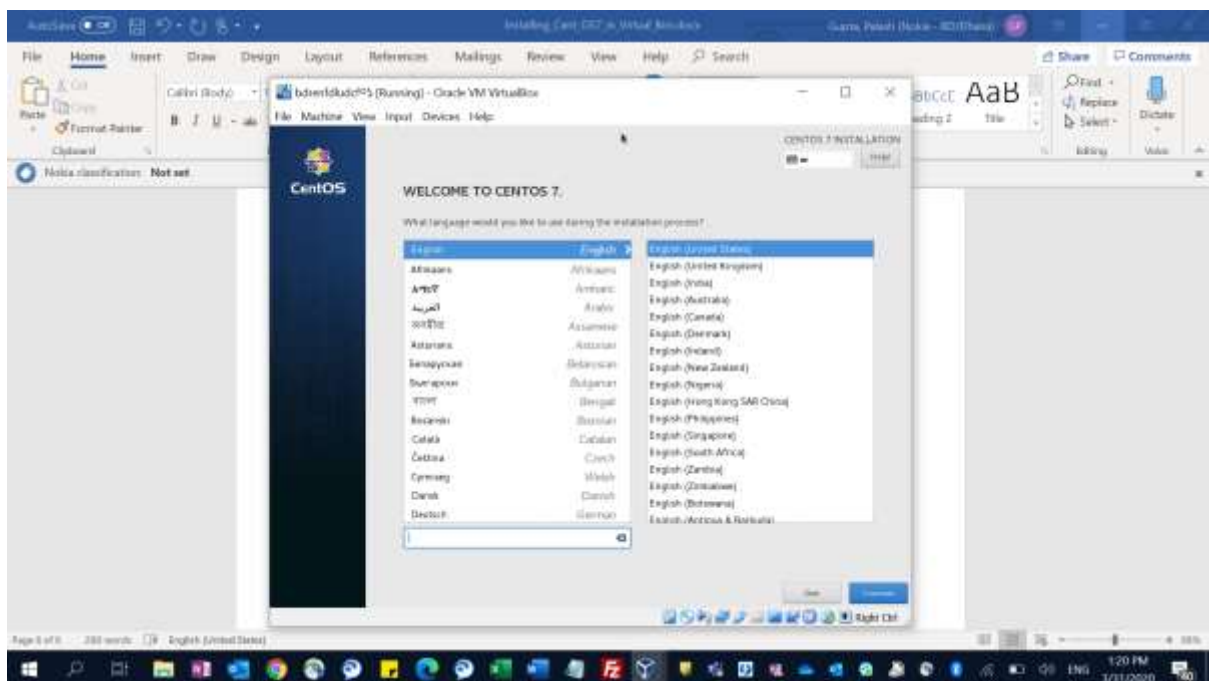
AutoSave Off

Installing Cent OS7 in Virtual Windows

Guana, Pelash Dickie - 8D/Thane

Share Comments

File Home Insert Draw Design Layout References Mailings Review View Help Search

Paste Cut Copy Format Painter

Clipboard

Calibri (Body)

B I U

AaBbCcC AaB

Heading 2 Title

Find Replace Select

Editing

Dictate

Voice

Nokia classification: Not set

bdxenfdkudcf95 [Running] - Oracle VM VirtualBox

File Machine View Input Devices Help

CENTOS 7 INSTALLATION

Help!

CentOS

WELCOME TO CENTOS 7.

What language would you like to use during the installation process?

| | |
|---|---|
| English | English |
| Afrikaans | Afrikaans |
| አማርኛ | Amharic |
| العربية | Arabic |
| অসমীয়া | Assamese |
| Asturianu | Asturian |
| Беларуская | Belarusian |
| Български | Bulgarian |
| বাংলা | Bengali |
| Bosanski | Bosnian |
| Català | Catalan |
| Čeština | Czech |
| Cymraeg | Welsh |
| Dansk | Danish |
| Deutsch | German |

English (United States)
English (United Kingdom)
English (India)
English (Australia)
English (Canada)
English (Denmark)
English (Ireland)
English (New Zealand)
English (Nigeria)
English (Hong Kong SAR China)
English (Philippines)
English (Singapore)
English (South Africa)
English (Zambia)
English (Zimbabwe)
English (Botswana)
English (Antigua & Barbuda)

Quit Continue

Right Ctrl

Page 1 of 1 200 words English (United States)

ENG 1:20 PM